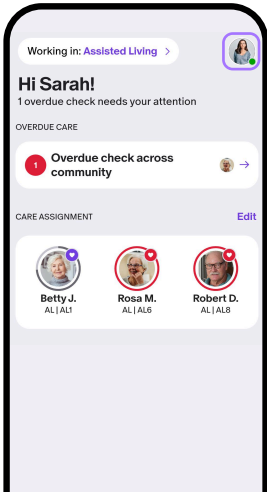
Working in: Assisted Living >

Hi Sarah!
1 overdue check needs your attention

OVERDUE CARE

1 Overdue check across community →

CARE ASSIGNMENT Edit

Betty J.
AL | AL1

Rosa M.
AL | AL6

Robert D.
AL | AL8